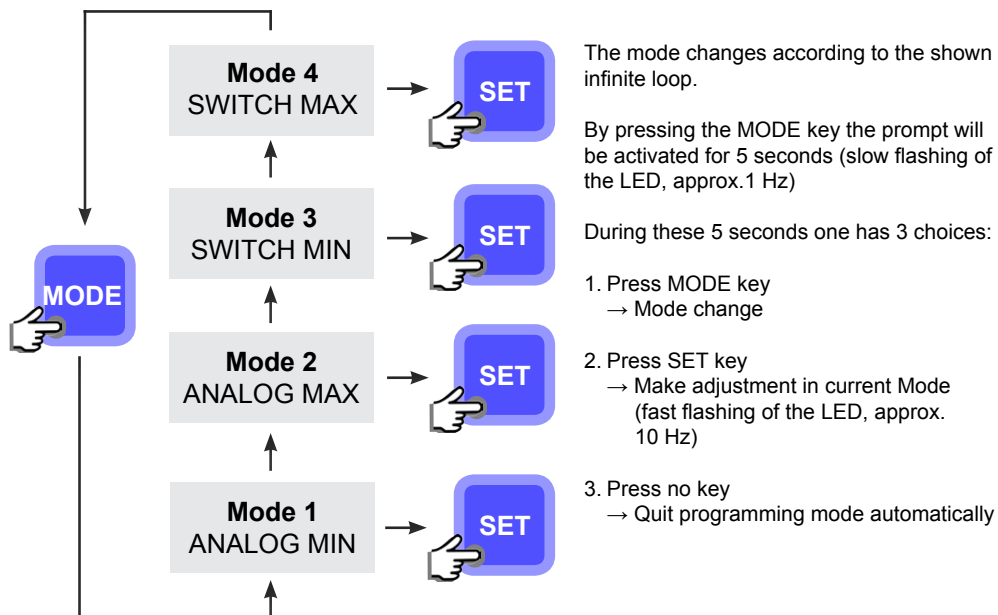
Mode 4
SWITCH MAX

SET

Mode 3
SWITCH MIN

SET

MODE

Mode 2
ANALOG MAX

SET

Mode 1
ANALOG MIN

SET

The mode changes according to the shown infinite loop.

By pressing the MODE key the prompt will be activated for 5 seconds (slow flashing of the LED, approx.1 Hz)

During these 5 seconds one has 3 choices:

1. Press MODE key
$\rightarrow$ Mode change

2. Press SET key
$\rightarrow$ Make adjustment in current Mode (fast flashing of the LED, approx. 10 Hz)

3. Press no key
$\rightarrow$ Quit programming mode automatically